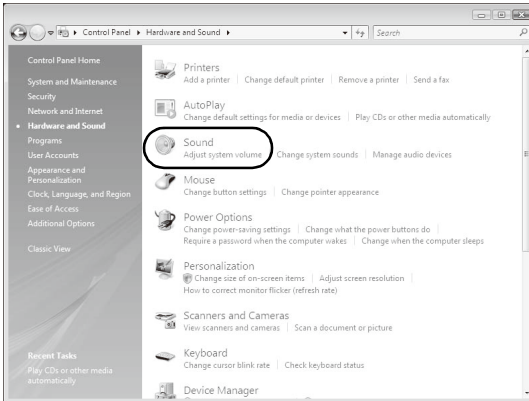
Control Panel ▸ Hardware and Sound ▸

Search

Control Panel Home

System and Maintenance

Security

Network and Internet

Hardware and Sound

Programs

User Accounts

Appearance and Personalization

Clock, Language, and Region

Ease of Access

Additional Options

Classic View

Recent Tasks

Play CDs or other media automatically

Printers
Add a printer | Change default printer | Remove a printer | Send a fax

AutoPlay
Change default settings for media or devices | Play CDs or other media automatically

Sound
Adjust system volume | Change system sounds | Manage audio devices

Mouse
Change button settings | Change pointer appearance

Power Options
Change power-saving settings | Change what the power buttons do | Require a password when the computer wakes | Change when the computer sleeps

Personalization
Change size of on-screen items | Adjust screen resolution | How to correct monitor flicker (refresh rate)

Scanners and Cameras
View scanners and cameras | Scan a document or picture

Keyboard
Change cursor blink rate | Check keyboard status

Device Manager